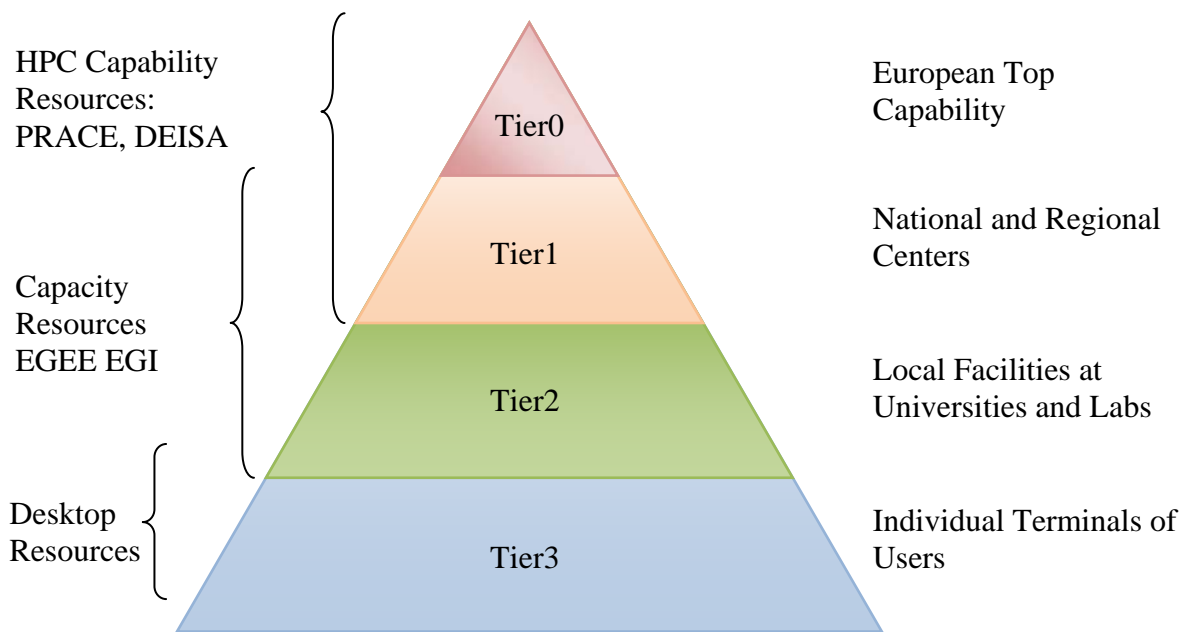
HPC Capability Resources: PRACE, DEISA

Tier0

European Top Capability

Tier1

National and Regional Centers

Capacity Resources EGEE EGI

Tier2

Local Facilities at Universities and Labs

Desktop Resources

Tier3

Individual Terminals of Users